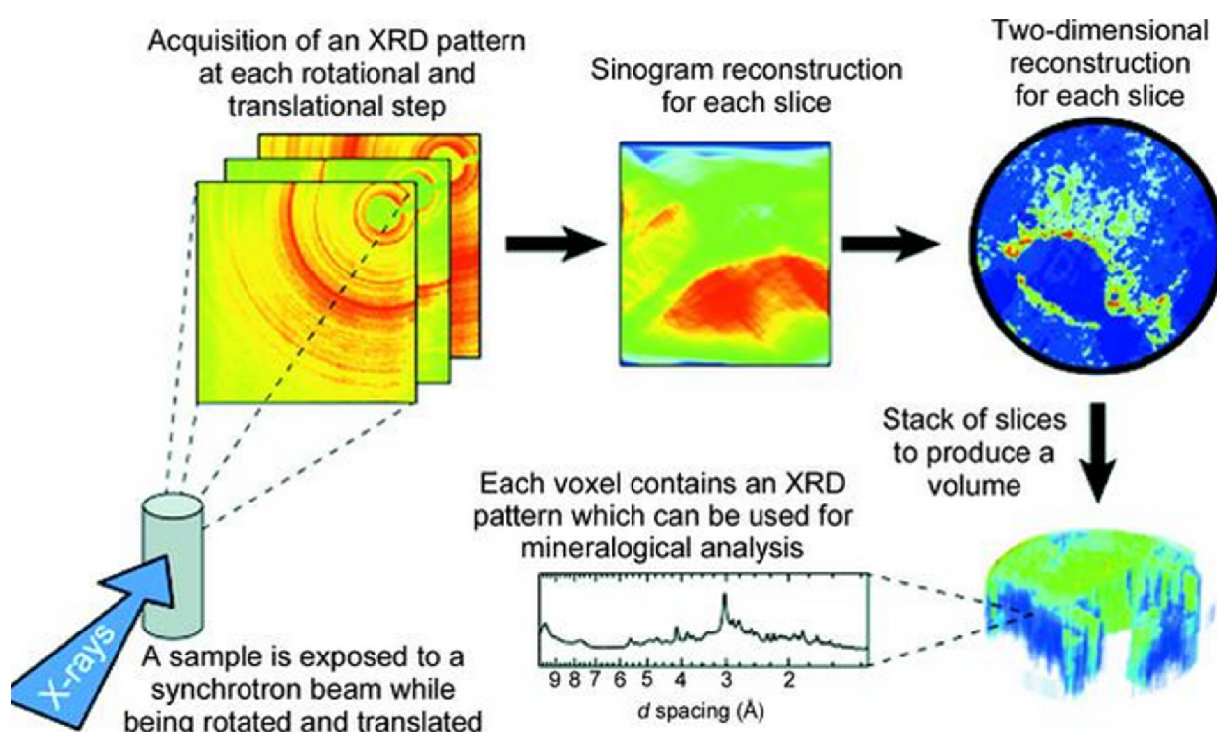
Acquisition of an XRD pattern at each rotational and translational step

Sinogram reconstruction for each slice

Two-dimensional reconstruction for each slice

Stack of slices to produce a volume

Each voxel contains an XRD pattern which can be used for mineralogical analysis

9 8 7 6 5 4 3 2

$d$ spacing (Å)

X-rays

A sample is exposed to a synchrotron beam while being rotated and translated